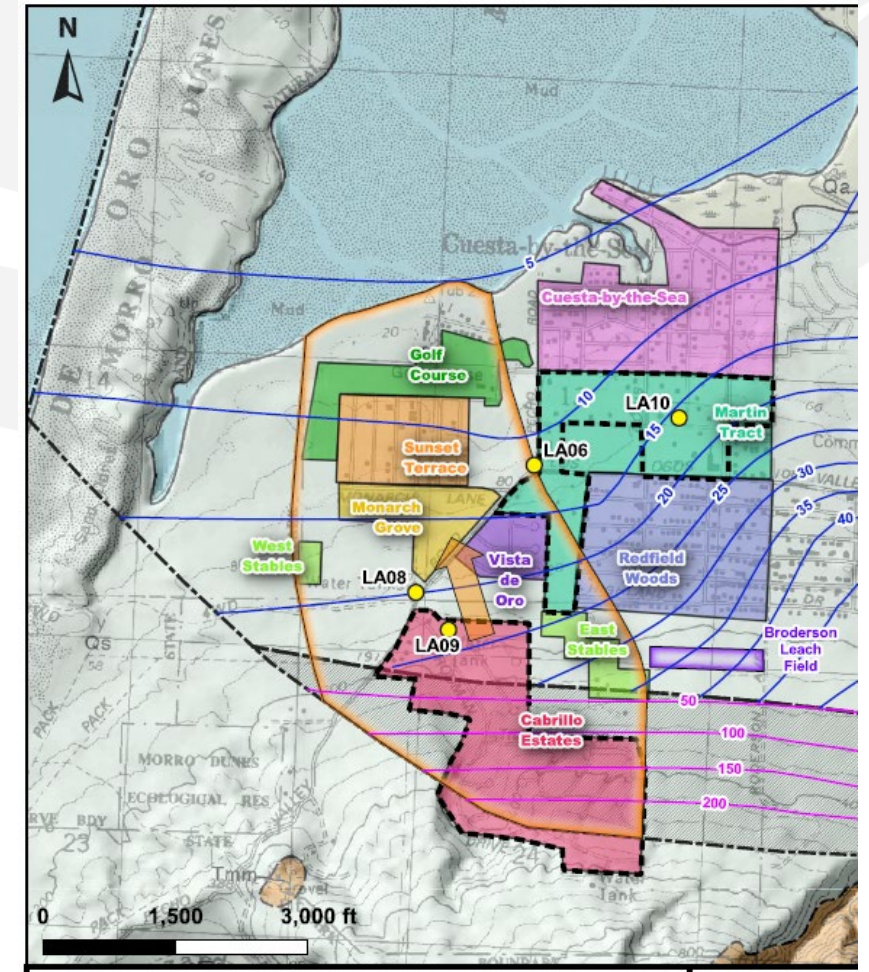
N

DE MORRO DUNES

NATURAL

Mud

Cuesta-by-the-Sea

Qa

5

Cuesta-by-the-Sea

Mud

Golf Course

10

LA10

Martin Tract

15

LA06

Sunset Terrace

Monarch Grove

20

25

30

35

40

West Stables

Vista de Oro

Redfield Woods

LA08

LA09

Qs

East Stables

Broderson Leach Field

50

Cabrillo Estates

100

150

200

MORRO DUNES

ECOLOGICAL RES

23

STATE

Tmm

24

Water Tank

0 1,500 3,000 ft